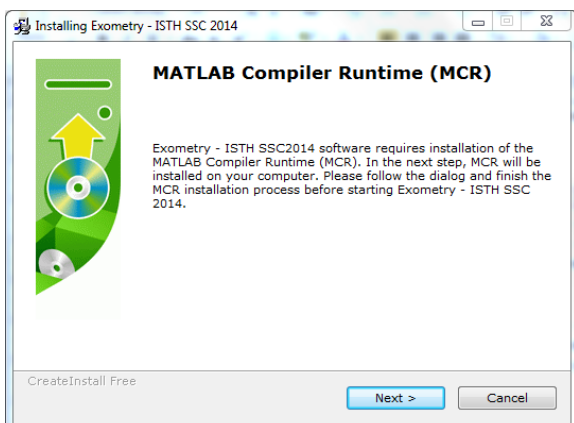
Installing Exometry - ISTH SSC 2014

MATLAB Compiler Runtime (MCR)

Exometry - ISTH SSC2014 software requires installation of the MATLAB Compiler Runtime (MCR). In the next step, MCR will be installed on your computer. Please follow the dialog and finish the MCR installation process before starting Exometry - ISTH SSC 2014.

CreateInstall Free

Next >

Cancel